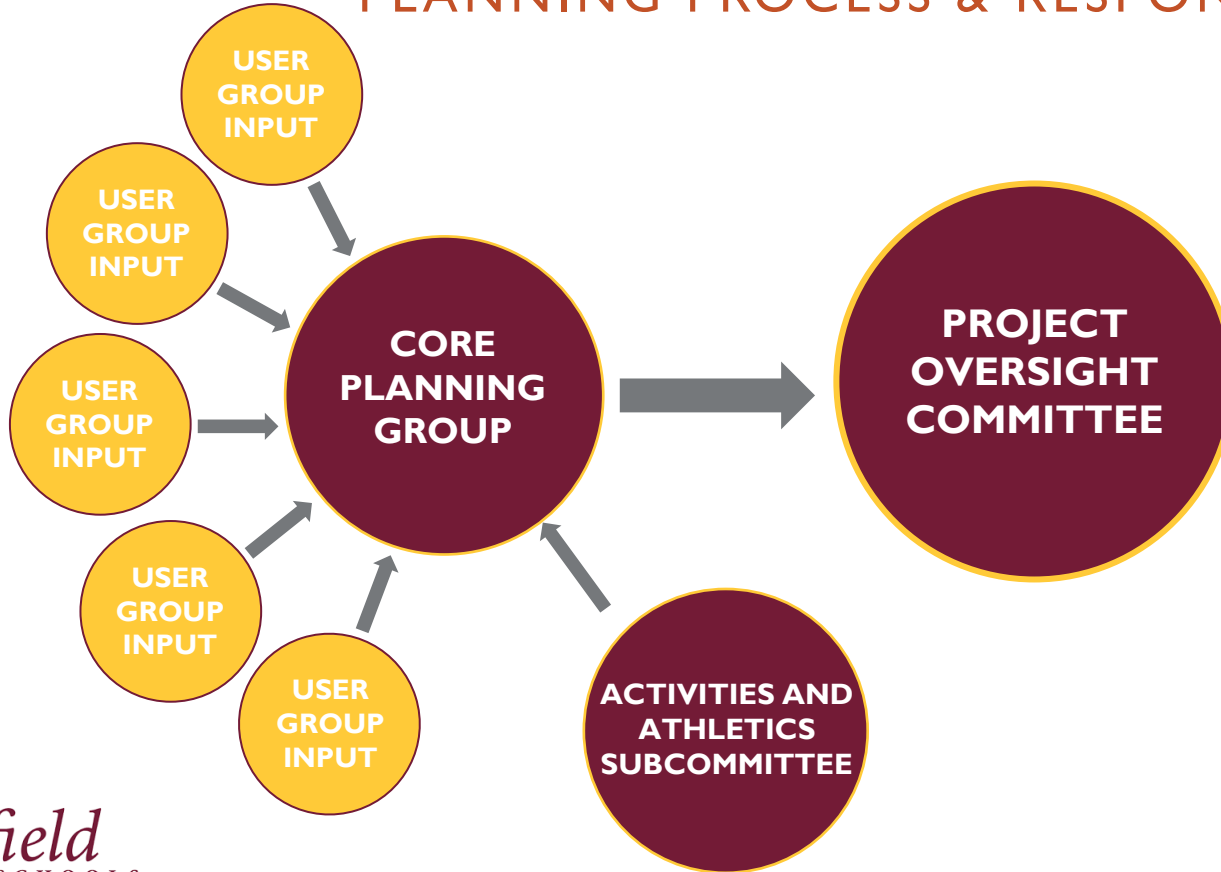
PLANNING PROCESS & RESPO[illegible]

USER GROUP INPUT

USER GROUP INPUT

USER GROUP INPUT

USER GROUP INPUT

USER GROUP INPUT

CORE PLANNING GROUP

PROJECT OVERSIGHT COMMITTEE

ACTIVITIES AND ATHLETICS SUBCOMMITTEE

ield
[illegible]